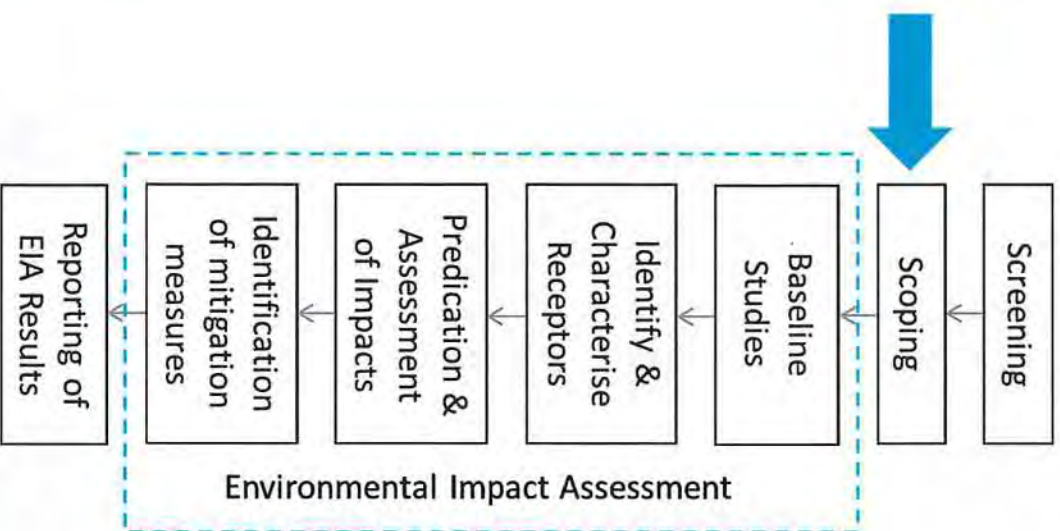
Screening

Scoping

Baseline Studies

Identify & Characterise Receptors

Predication & Assessment of Impacts

Identification of mitigation measures

Reporting of EIA Results

Environmental Impact Assessment